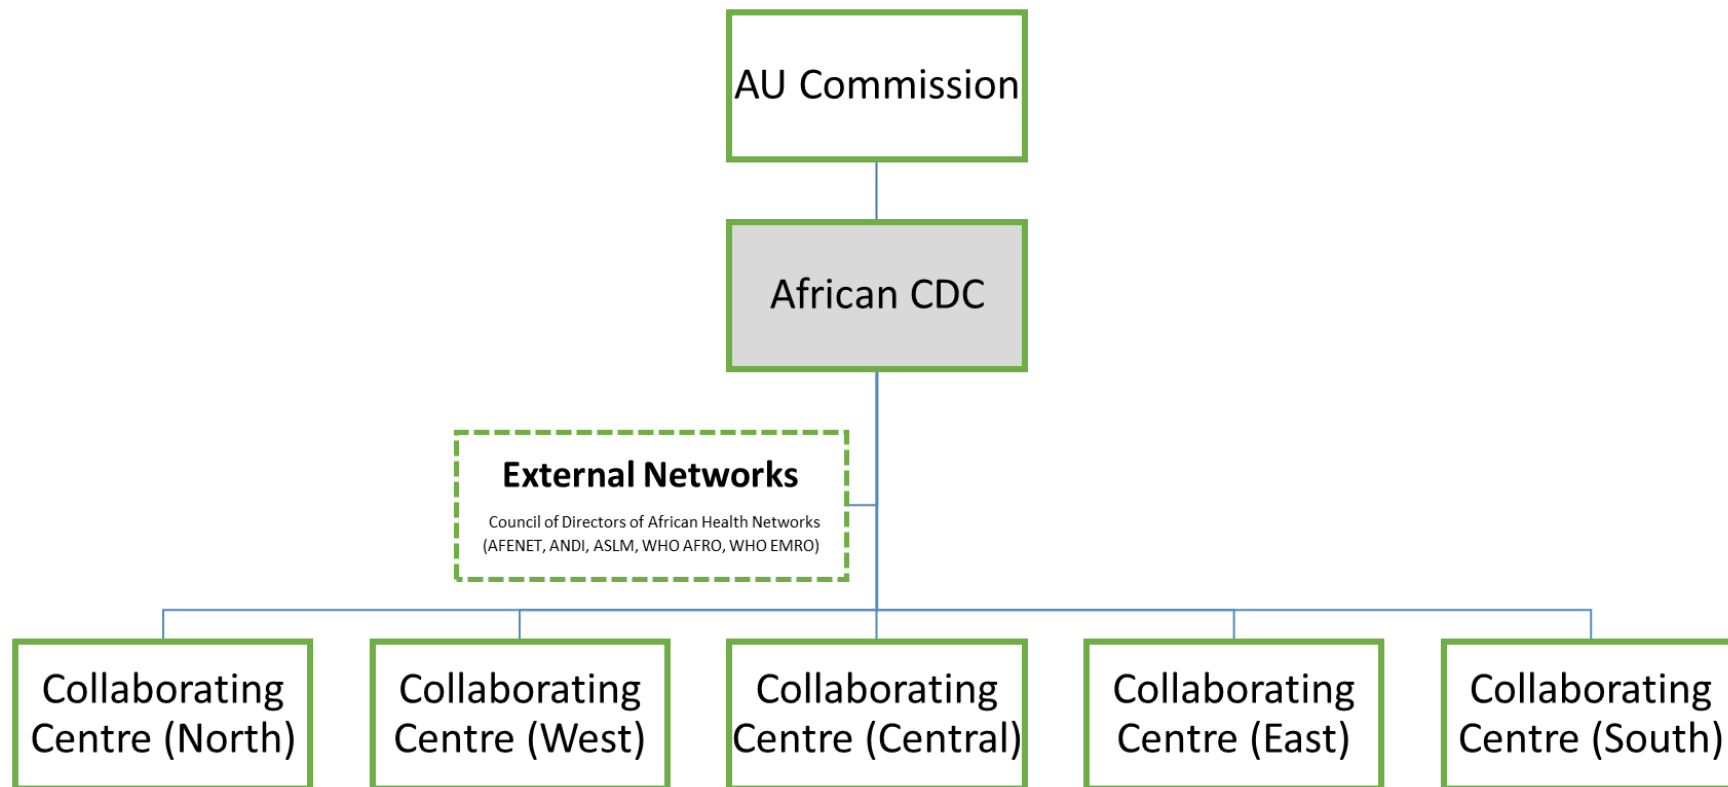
AU Commission

African CDC

External Networks

Council of Directors of African Health Networks (AFENET, ANDI, ASLM, WHO AFRO, WHO EMRO)

Collaborating Centre (North)

Collaborating Centre (West)

Collaborating Centre (Central)

Collaborating Centre (East)

Collaborating Centre (South)